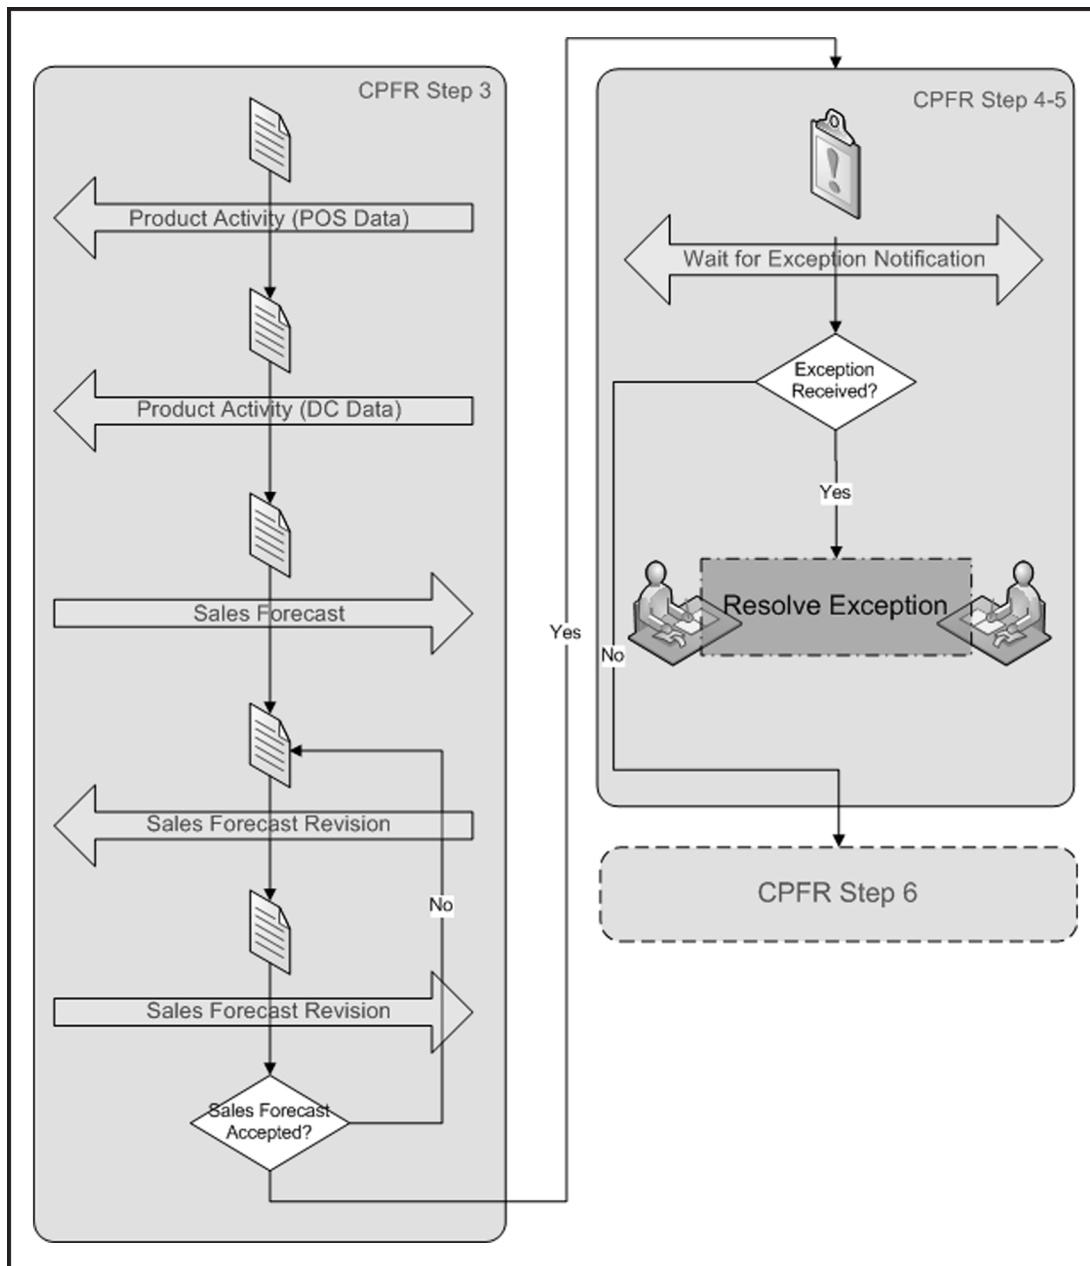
CPFR Step 3

Product Activity (POS Data)

Product Activity (DC Data)

Sales Forecast

Sales Forecast Revision

No

Sales Forecast Revision

Sales Forecast Accepted?

Yes

CPFR Step 4-5

Wait for Exception Notification

Exception Received?

Yes

Resolve Exception

No

CPFR Step 6